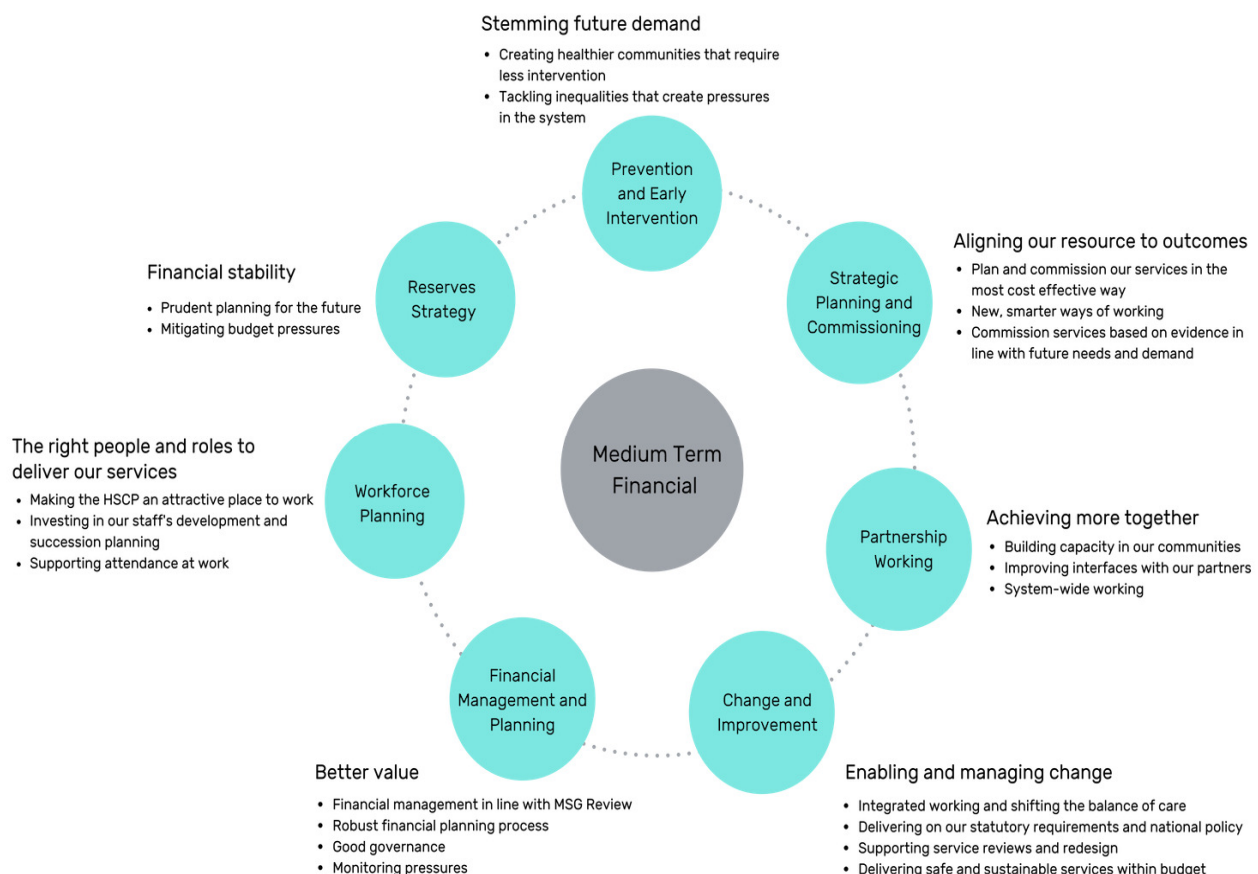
Stemming future demand

- Creating healthier communities that require less intervention
- Tackling inequalities that create pressures in the system

Prevention and Early Intervention

Financial stability

- Prudent planning for the future
- Mitigating budget pressures

Reserves Strategy

Aligning our resource to outcomes

- Plan and commission our services in the most cost effective way
- New, smarter ways of working
- Commission services based on evidence in line with future needs and demand

Strategic Planning and Commissioning

Medium Term Financial

The right people and roles to deliver our services

- Making the HSCP an attractive place to work
- Investing in our staff's development and succession planning
- Supporting attendance at work

Workforce Planning

Partnership Working

Achieving more together

- Building capacity in our communities
- Improving interfaces with our partners
- System-wide working

Financial Management and Planning

Change and Improvement

Better value

- Financial management in line with MSG Review
- Robust financial planning process
- Good governance
- Monitoring pressures

Enabling and managing change

- Integrated working and shifting the balance of care
- Delivering on our statutory requirements and national policy
- Supporting service reviews and redesign
- Delivering safe and sustainable services within budget